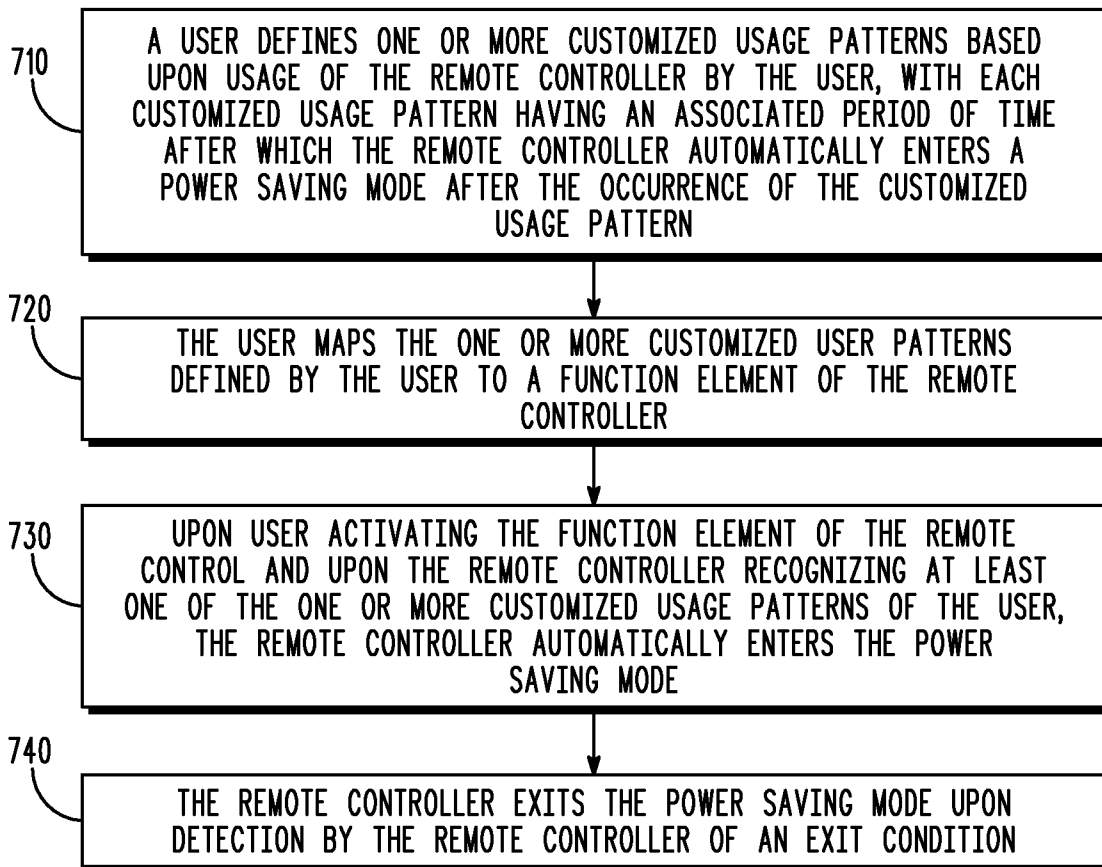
710

A USER DEFINES ONE OR MORE CUSTOMIZED USAGE PATTERNS BASED UPON USAGE OF THE REMOTE CONTROLLER BY THE USER, WITH EACH CUSTOMIZED USAGE PATTERN HAVING AN ASSOCIATED PERIOD OF TIME AFTER WHICH THE REMOTE CONTROLLER AUTOMATICALLY ENTERS A POWER SAVING MODE AFTER THE OCCURRENCE OF THE CUSTOMIZED USAGE PATTERN

720

THE USER MAPS THE ONE OR MORE CUSTOMIZED USER PATTERNS DEFINED BY THE USER TO A FUNCTION ELEMENT OF THE REMOTE CONTROLLER

730

UPON USER ACTIVATING THE FUNCTION ELEMENT OF THE REMOTE CONTROL AND UPON THE REMOTE CONTROLLER RECOGNIZING AT LEAST ONE OF THE ONE OR MORE CUSTOMIZED USAGE PATTERNS OF THE USER, THE REMOTE CONTROLLER AUTOMATICALLY ENTERS THE POWER SAVING MODE

740

THE REMOTE CONTROLLER EXITS THE POWER SAVING MODE UPON DETECTION BY THE REMOTE CONTROLLER OF AN EXIT CONDITION